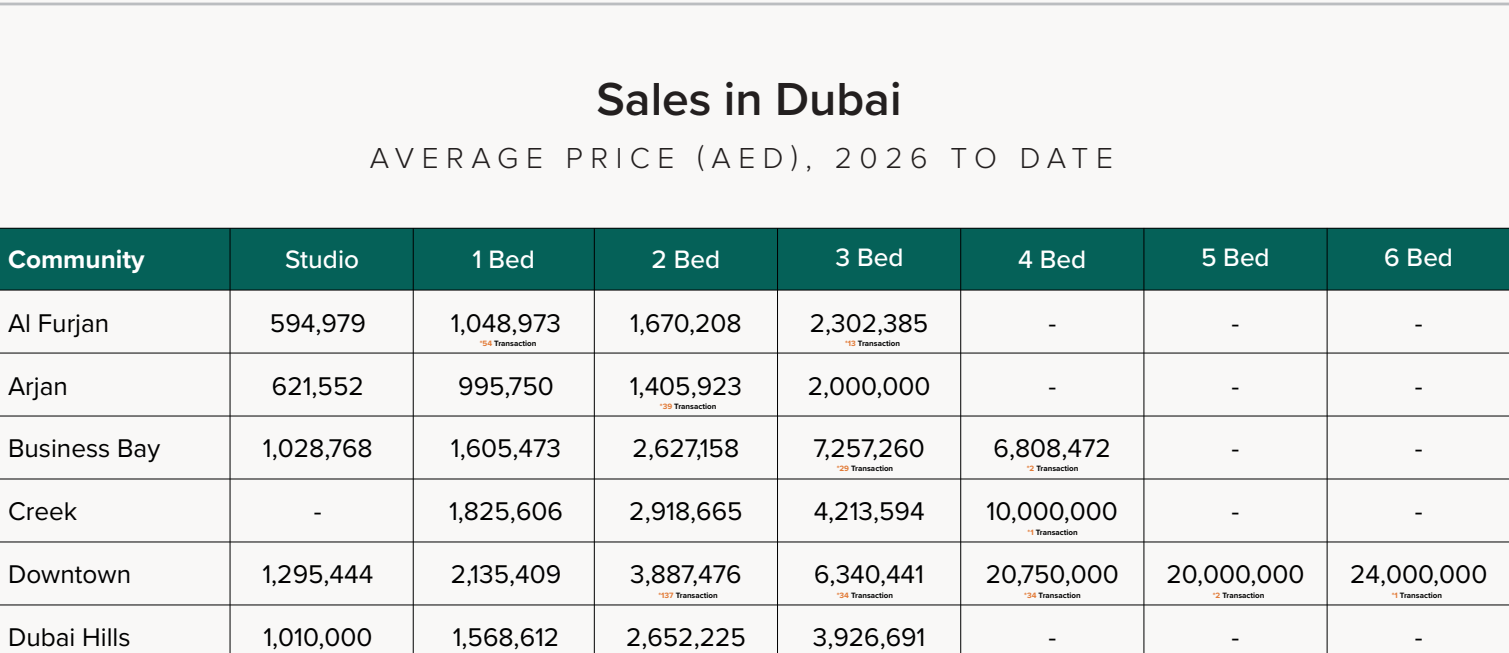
Sales in Dubai

AVERAGE PRICE (AED), 2026 TO DATE

| Community | Studio | 1 Bed | 2 Bed | 3 Bed | 4 Bed | 5 Bed | 6 Bed |
|---|---|---|---|---|---|---|---|
| Al Furjan | 594,979 | 1,048,973 *54 Transaction | 1,670,208 | 2,302,385 *13 Transaction | - | - | - |
| Arjan | 621,552 | 995,750 | 1,405,923 *39 Transaction | 2,000,000 | - | - | - |
| Business Bay | 1,028,768 | 1,605,473 | 2,627,158 | 7,257,260 *29 Transaction | 6,808,472 *2 Transaction | - | - |
| Creek | - | 1,825,606 | 2,918,665 | 4,213,594 | 10,000,000 *1 Transaction | - | - |
| Downtown | 1,295,444 | 2,135,409 | 3,887,476 *137 Transaction | 6,340,441 *34 Transaction | 20,750,000 *34 Transaction | 20,000,000 *2 Transaction | 24,000,000 *1 Transaction |
| Dubai Hills | 1,010,000 | 1,568,612 | 2,652,225 | 3,926,691 | - | - | - |